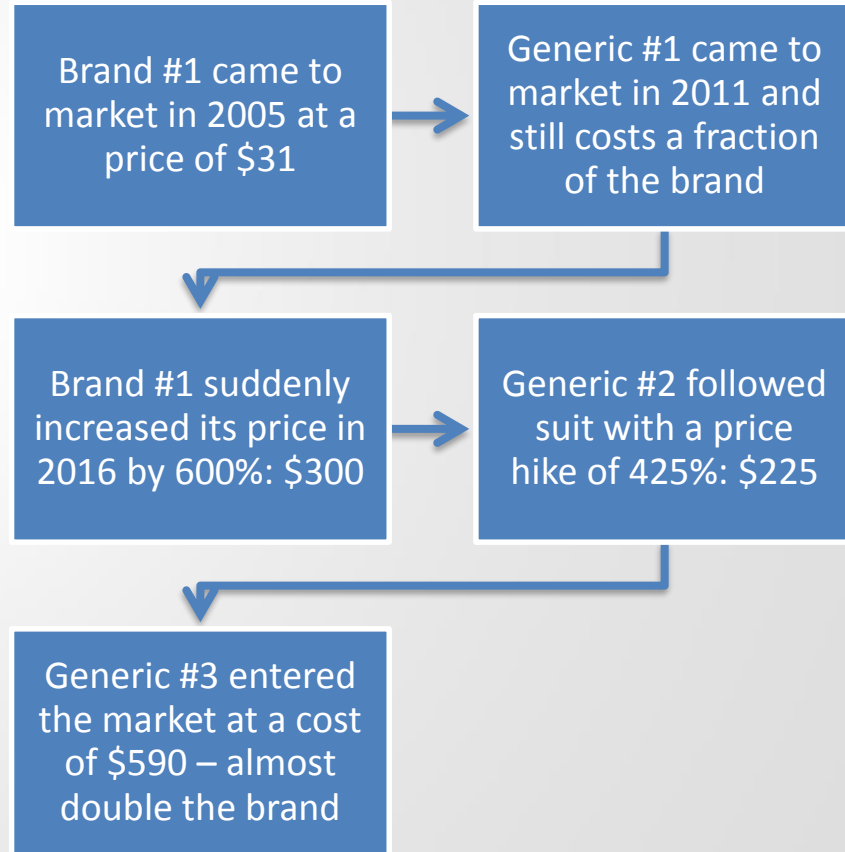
Brand #1 came to market in 2005 at a price of \$31

Generic #1 came to market in 2011 and still costs a fraction of the brand

Brand #1 suddenly increased its price in 2016 by 600%: \$300

Generic #2 followed suit with a price hike of 425%: \$225

Generic #3 entered the market at a cost of \$590 – almost double the brand